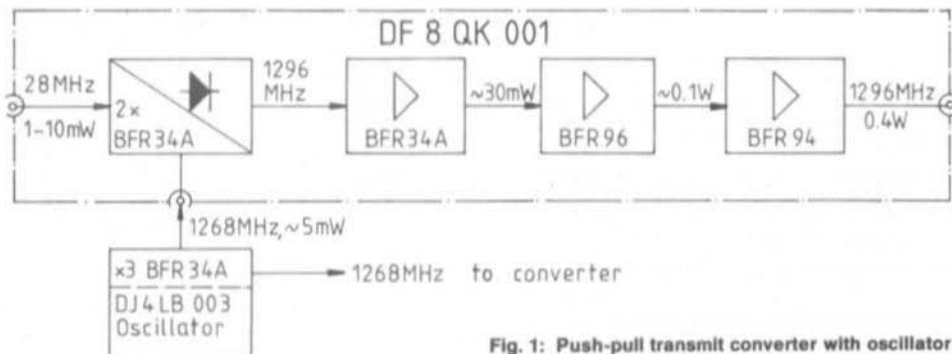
DF 8 QK 001

28MHz
1-10mW

2×
BFR34A

1296
MHz

BFR34A

~30mW

BFR96

~0.1W

BFR94

1296MHz
0.4W

1268MHz, ~5mW

×3 BFR34A
DJ4LB 003
Oscillator

1268MHz to converter

Fig. 1: Push-pull transmit converter with oscillator